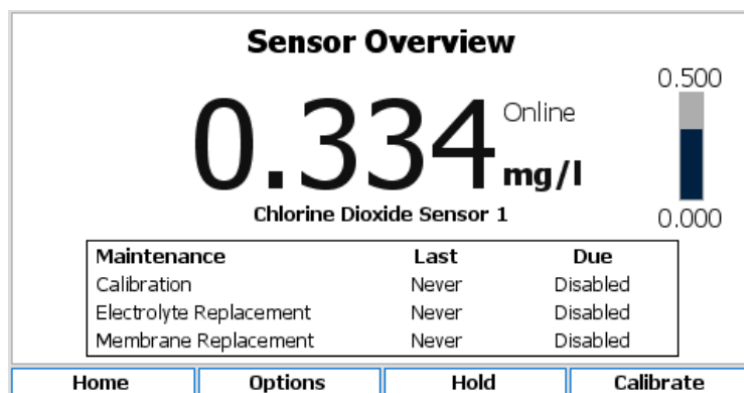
Sensor Overview

0.334 Online mg/l

Chlorine Dioxide Sensor 1

0.500

0.000

| Maintenance | Last | Due |
|---|---|---|
| Calibration | Never | Disabled |
| Electrolyte Replacement | Never | Disabled |
| Membrane Replacement | Never | Disabled |

Home | Options | Hold | Calibrate